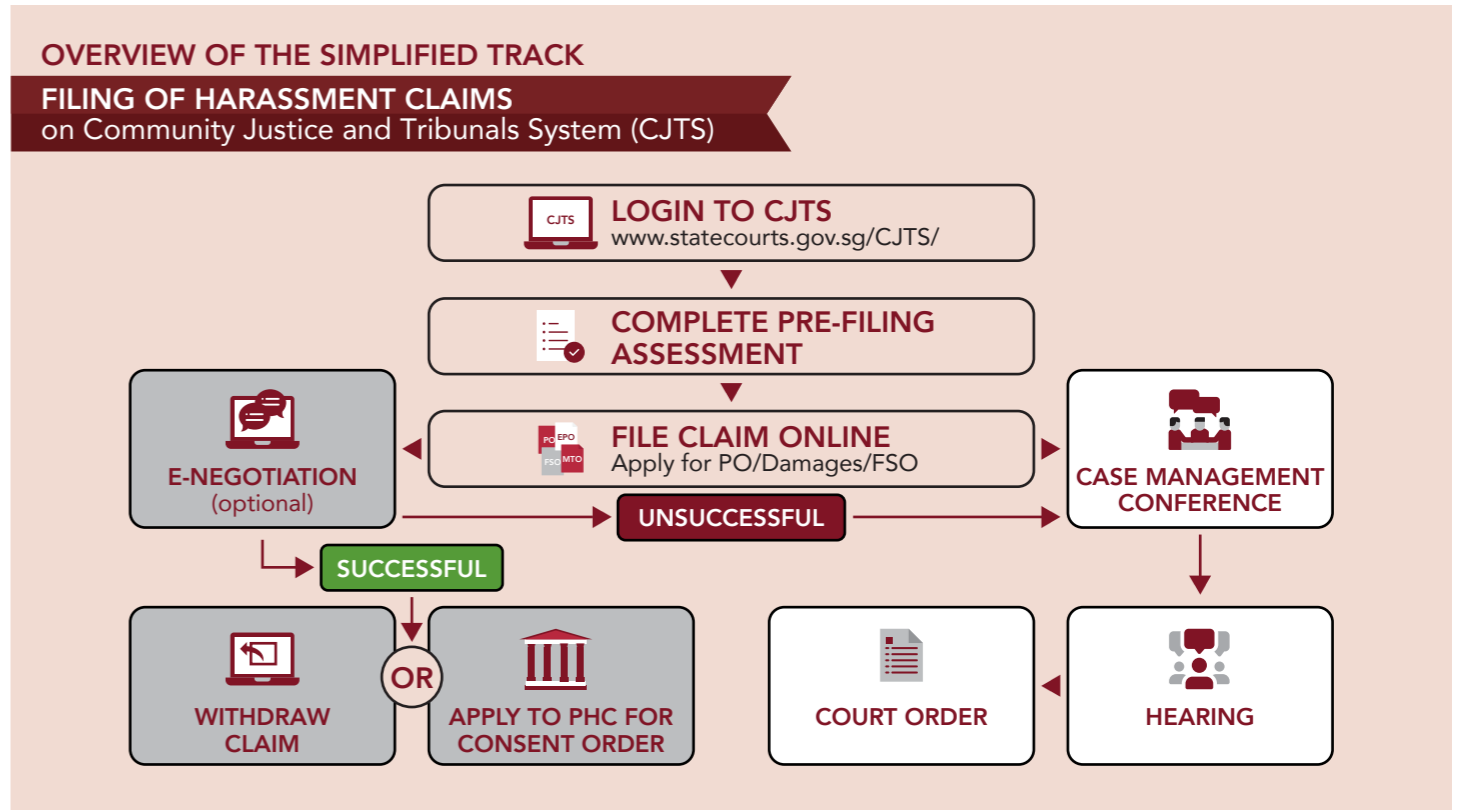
OVERVIEW OF THE SIMPLIFIED TRACK

FILING OF HARASSMENT CLAIMS
on Community Justice and Tribunals System (CJTS)

CJTS

LOGIN TO CJTS
www.statecourts.gov.sg/CJTS/

COMPLETE PRE-FILING ASSESSMENT

PO EPO FSO MTO

FILE CLAIM ONLINE
Apply for PO/Damages/FSO

E-NEGOTIATION
(optional)

UNSUCCESSFUL

CASE MANAGEMENT CONFERENCE

SUCCESSFUL

WITHDRAW CLAIM

OR

APPLY TO PHC FOR CONSENT ORDER

COURT ORDER

HEARING